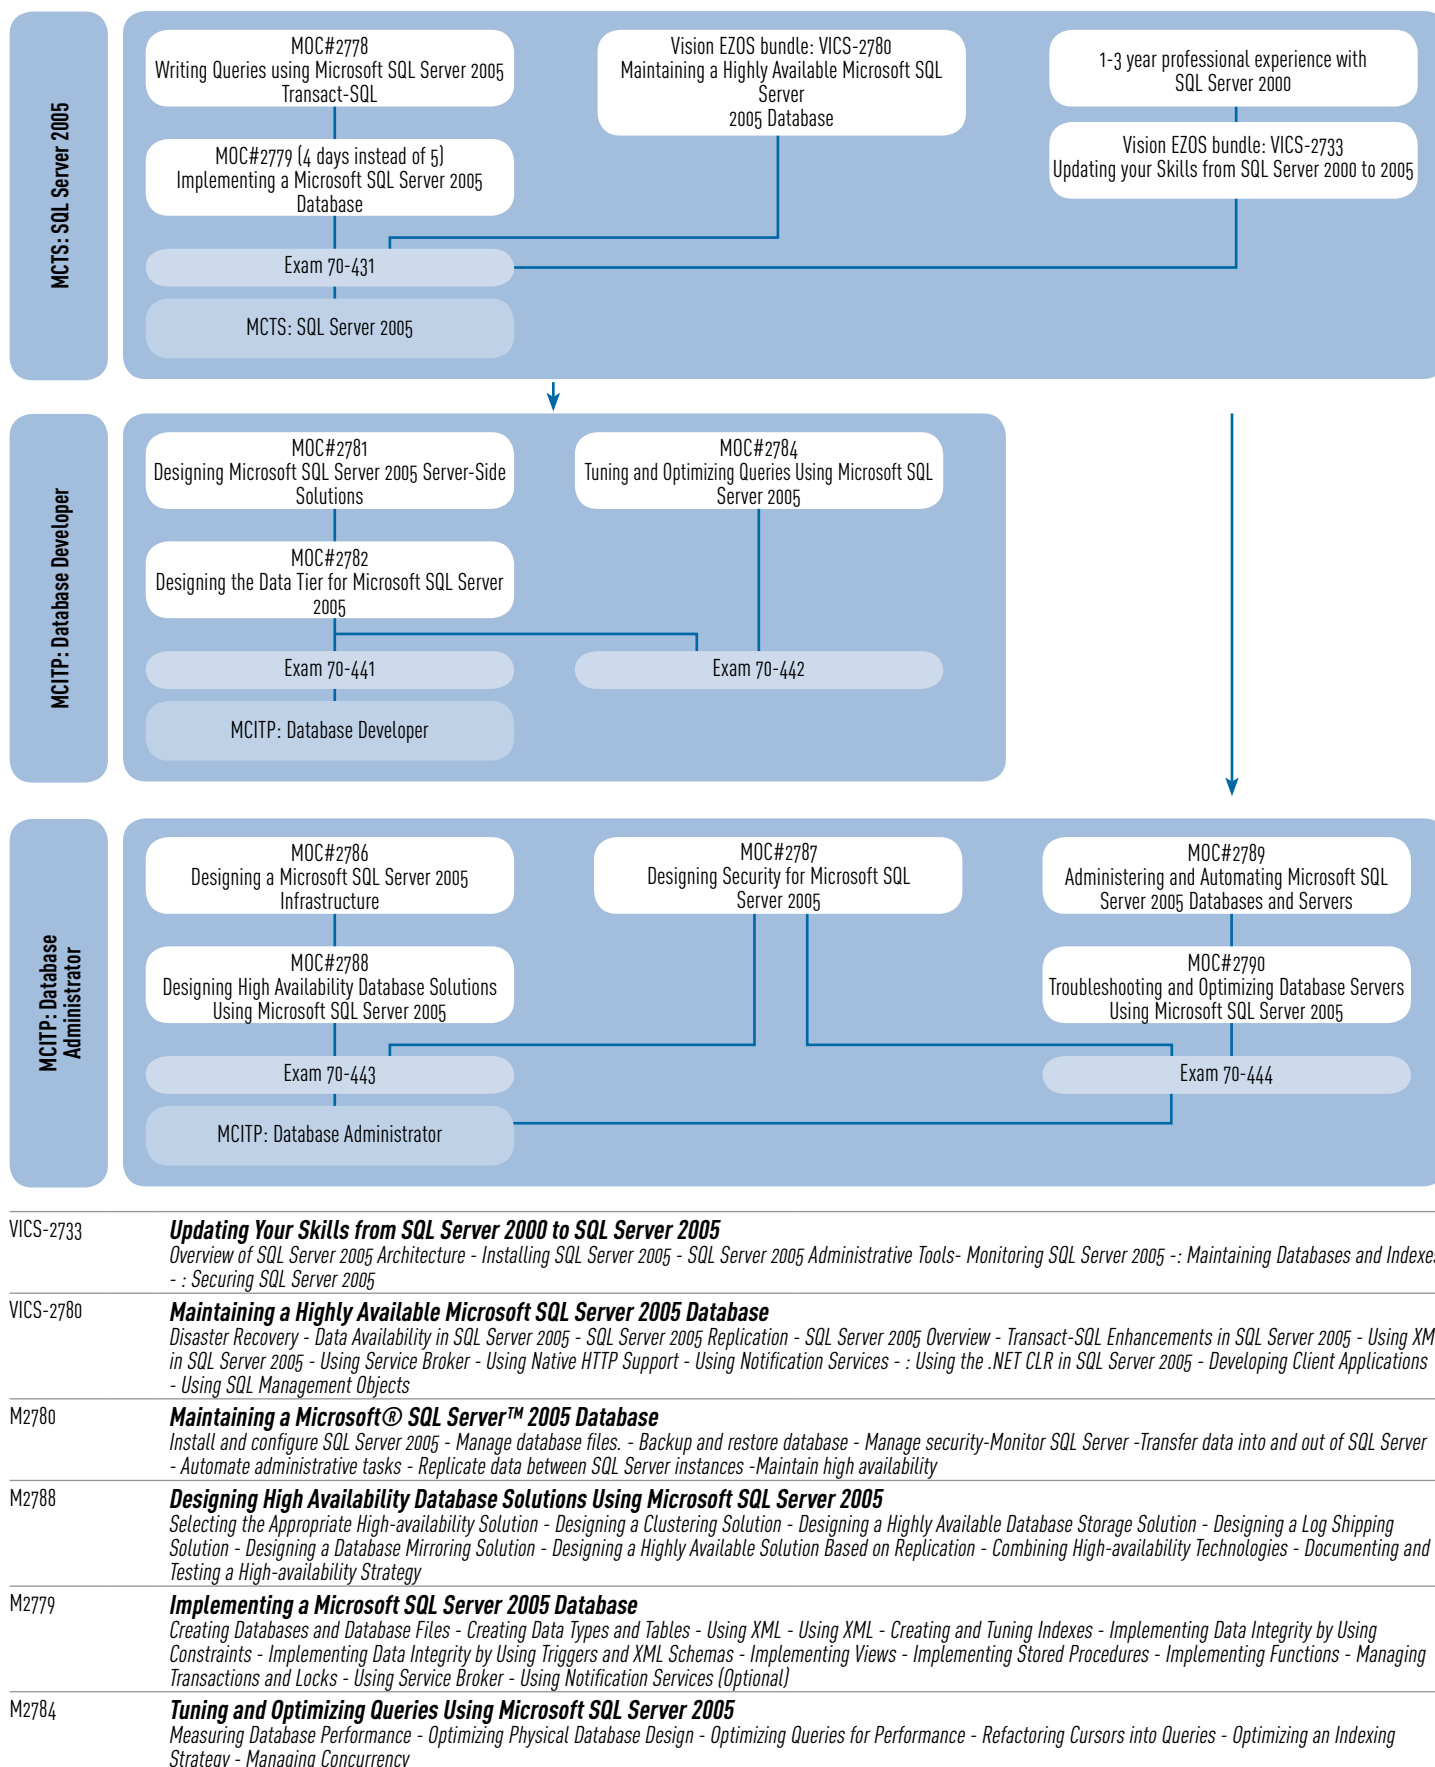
MCTS: SQL Server 2005

MOC#2778
Writing Queries using Microsoft SQL Server 2005 Transact-SQL

Vision EZOS bundle: VICS-2780
Maintaining a Highly Available Microsoft SQL Server 2005 Database

1-3 year professional experience with SQL Server 2000

MOC#2779 (4 days instead of 5)
Implementing a Microsoft SQL Server 2005 Database

Vision EZOS bundle: VICS-2733
Updating your Skills from SQL Server 2000 to 2005

Exam 70-431

MCTS: SQL Server 2005

MCITP: Database Developer

MOC#2781
Designing Microsoft SQL Server 2005 Server-Side Solutions

MOC#2784
Tuning and Optimizing Queries Using Microsoft SQL Server 2005

MOC#2782
Designing the Data Tier for Microsoft SQL Server 2005

Exam 70-441

Exam 70-442

MCITP: Database Developer

MCITP: Database Administrator

MOC#2786
Designing a Microsoft SQL Server 2005 Infrastructure

MOC#2787
Designing Security for Microsoft SQL Server 2005

MOC#2789
Administering and Automating Microsoft SQL Server 2005 Databases and Servers

MOC#2788
Designing High Availability Database Solutions Using Microsoft SQL Server 2005

MOC#2790
Troubleshooting and Optimizing Database Servers Using Microsoft SQL Server 2005

Exam 70-443

Exam 70-444

MCITP: Database Administrator

VICS-2733 **Updating Your Skills from SQL Server 2000 to SQL Server 2005**
Overview of SQL Server 2005 Architecture - Installing SQL Server 2005 - SQL Server 2005 Administrative Tools- Monitoring SQL Server 2005 -: Maintaining Databases and Indexe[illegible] - : Securing SQL Server 2005

VICS-2780 **Maintaining a Highly Available Microsoft SQL Server 2005 Database**
Disaster Recovery - Data Availability in SQL Server 2005 - SQL Server 2005 Replication - SQL Server 2005 Overview - Transact-SQL Enhancements in SQL Server 2005 - Using XM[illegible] in SQL Server 2005 - Using Service Broker - Using Native HTTP Support - Using Notification Services - : Using the .NET CLR in SQL Server 2005 - Developing Client Applications - Using SQL Management Objects

M2780 **Maintaining a Microsoft® SQL Server™ 2005 Database**
Install and configure SQL Server 2005 - Manage database files. - Backup and restore database - Manage security-Monitor SQL Server -Transfer data into and out of SQL Server - Automate administrative tasks - Replicate data between SQL Server instances -Maintain high availability

M2788 **Designing High Availability Database Solutions Using Microsoft SQL Server 2005**
Selecting the Appropriate High-availability Solution - Designing a Clustering Solution - Designing a Highly Available Database Storage Solution - Designing a Log Shipping Solution - Designing a Database Mirroring Solution - Designing a Highly Available Solution Based on Replication - Combining High-availability Technologies - Documenting and Testing a High-availability Strategy

M2779 **Implementing a Microsoft SQL Server 2005 Database**
Creating Databases and Database Files - Creating Data Types and Tables - Using XML - Using XML - Creating and Tuning Indexes - Implementing Data Integrity by Using Constraints - Implementing Data Integrity by Using Triggers and XML Schemas - Implementing Views - Implementing Stored Procedures - Implementing Functions - Managing Transactions and Locks - Using Service Broker - Using Notification Services (Optional)

M2784 **Tuning and Optimizing Queries Using Microsoft SQL Server 2005**
Measuring Database Performance - Optimizing Physical Database Design - Optimizing Queries for Performance - Refactoring Cursors into Queries - Optimizing an Indexing Strategy - Managing Concurrency